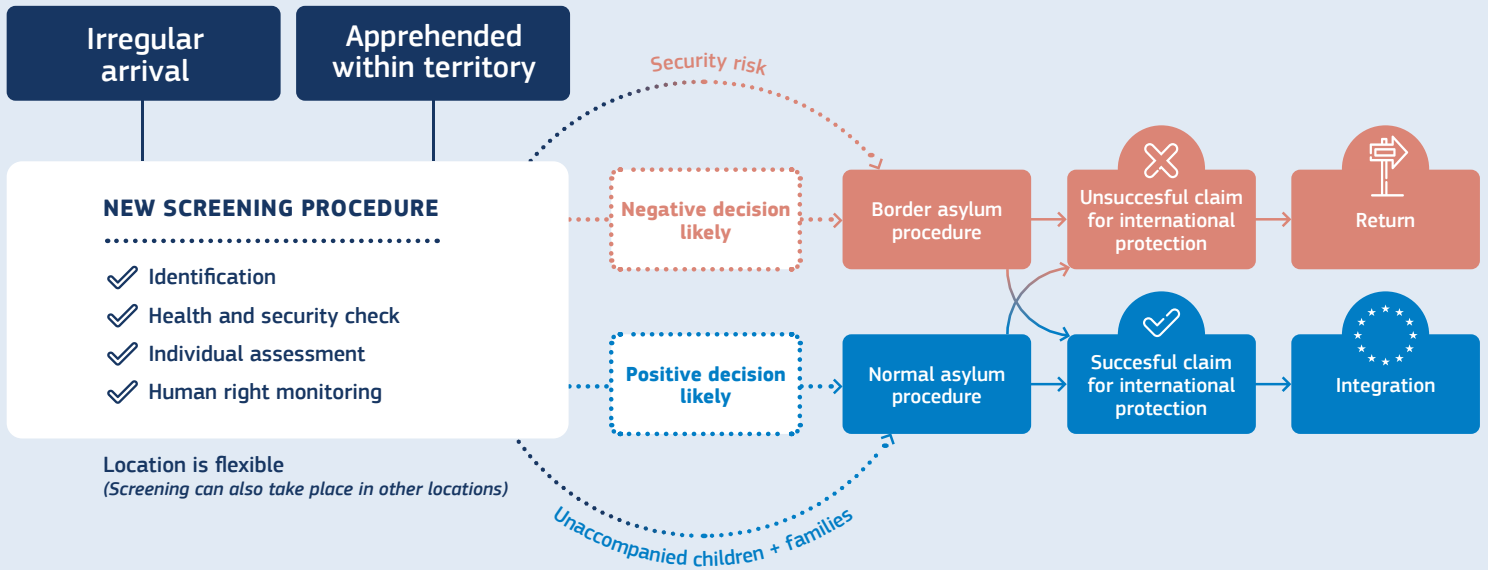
Irregular arrival

Apprehended within territory

Security risk

NEW SCREENING PROCEDURE

Identification

Health and security check

Individual assessment

Human right monitoring

Location is flexible
(Screening can also take place in other locations)

Negative decision likely

Positive decision likely

Border asylum procedure

Normal asylum procedure

Unsuccesful claim for international protection

Succesful claim for international protection

Return

Integration

Unaccompanied children + families